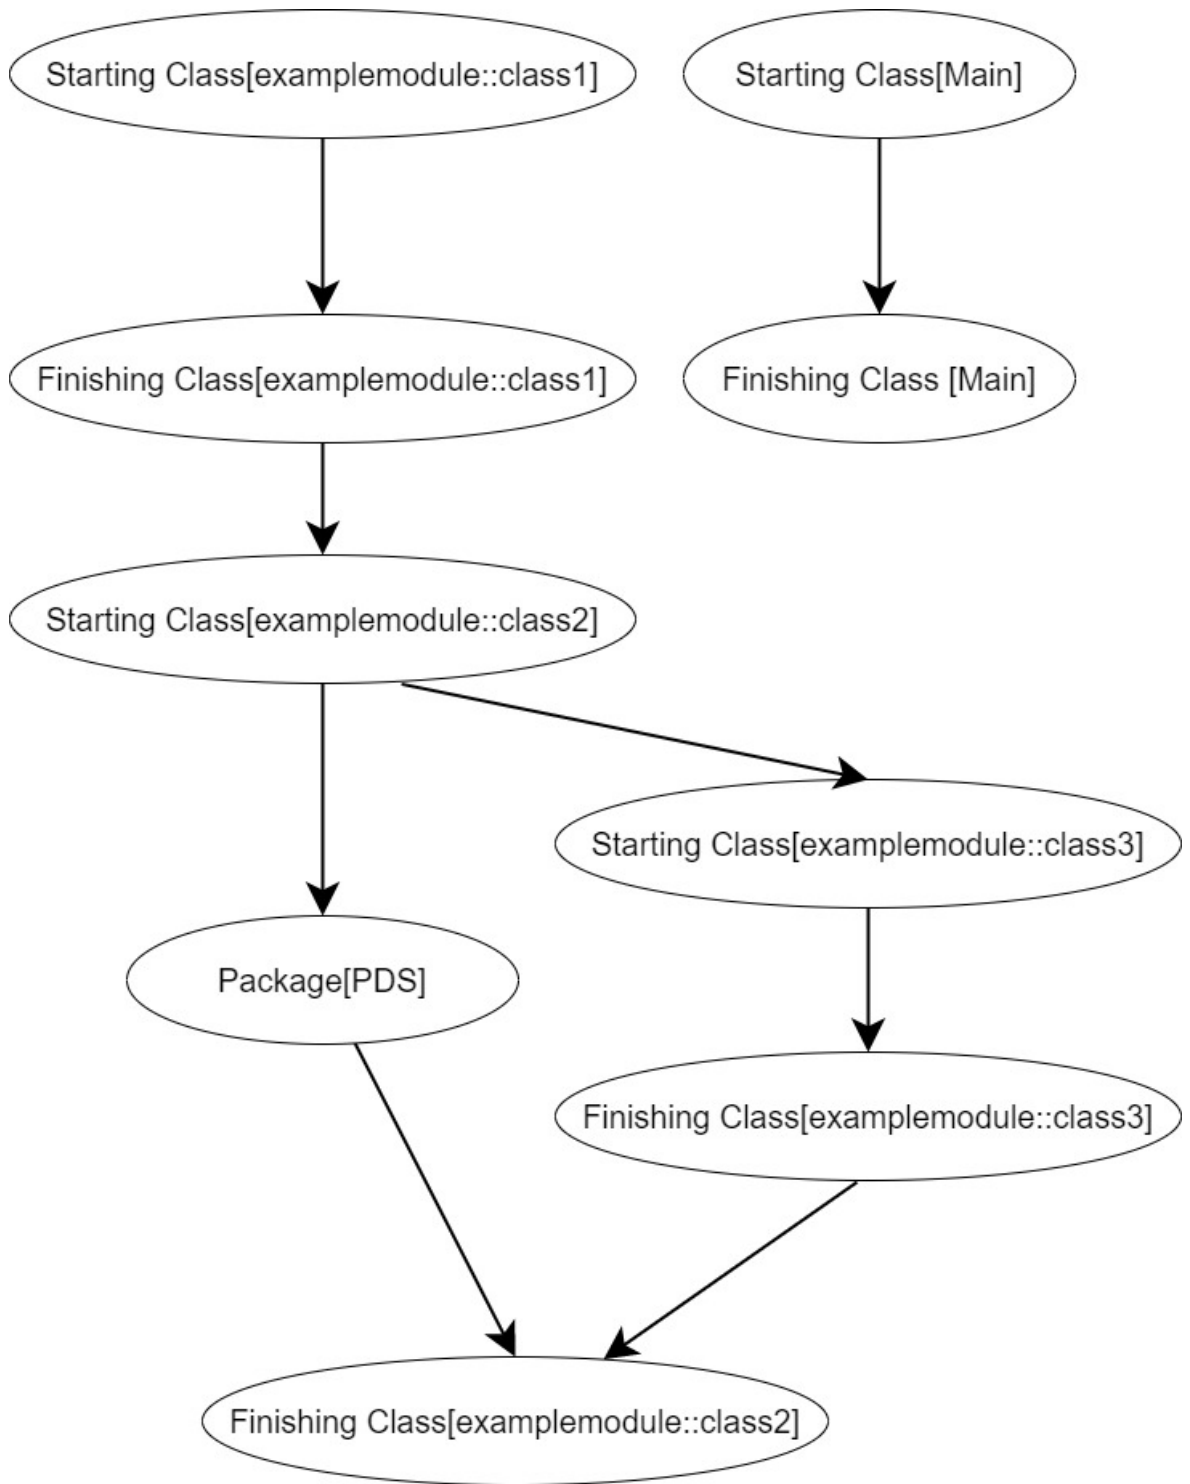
Starting Class[examplemodule::class1]

Starting Class[Main]

Finishing Class[examplemodule::class1]

Finishing Class [Main]

Starting Class[examplemodule::class2]

Starting Class[examplemodule::class3]

Package[PDS]

Finishing Class[examplemodule::class3]

Finishing Class[examplemodule::class2]